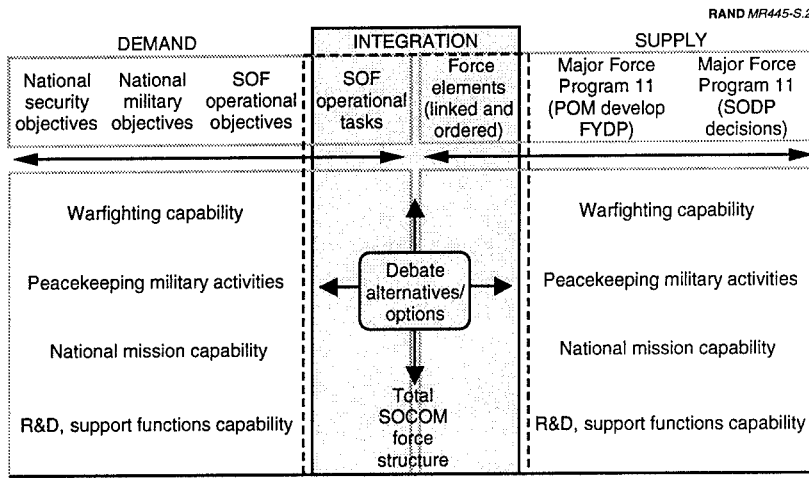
RAND MR445-S.2

DEMAND

INTEGRATION

SUPPLY

National security objectives

National military objectives

SOF operational objectives

SOF operational tasks

Force elements (linked and ordered)

Major Force Program 11 (POM develop FYDP)

Major Force Program 11 (SODP decisions)

Warfighting capability

Peacekeeping military activities

National mission capability

R&D, support functions capability

Debate alternatives/ options

Total SOCOM force structure

Warfighting capability

Peacekeeping military activities

National mission capability

R&D, support functions capability